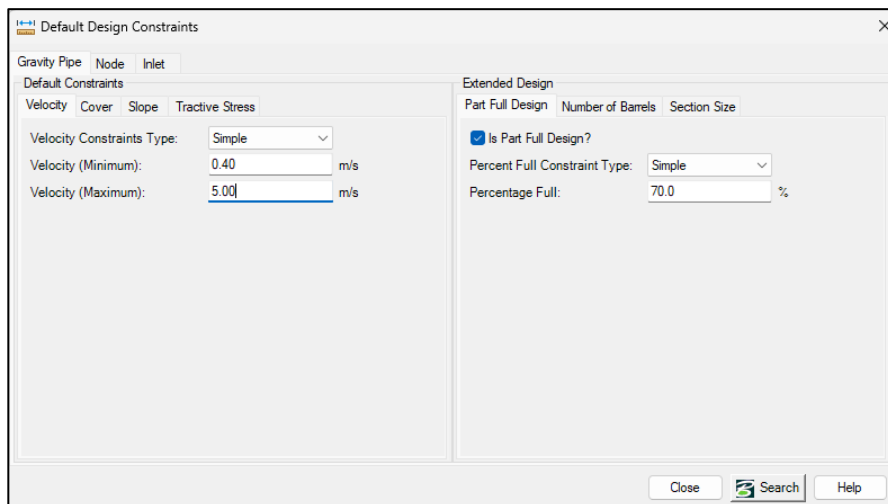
Default Design Constraints
×

Gravity Pipe Node Inlet

Default Constraints
Velocity Cover Slope Tractive Stress

Velocity Constraints Type: Simple
Velocity (Minimum): 0.40 m/s
Velocity (Maximum): 5.00 m/s

Extended Design
Part Full Design Number of Barrels Section Size

Is Part Full Design?
Percent Full Constraint Type: Simple
Percentage Full: 70.0 %

Close Search Help